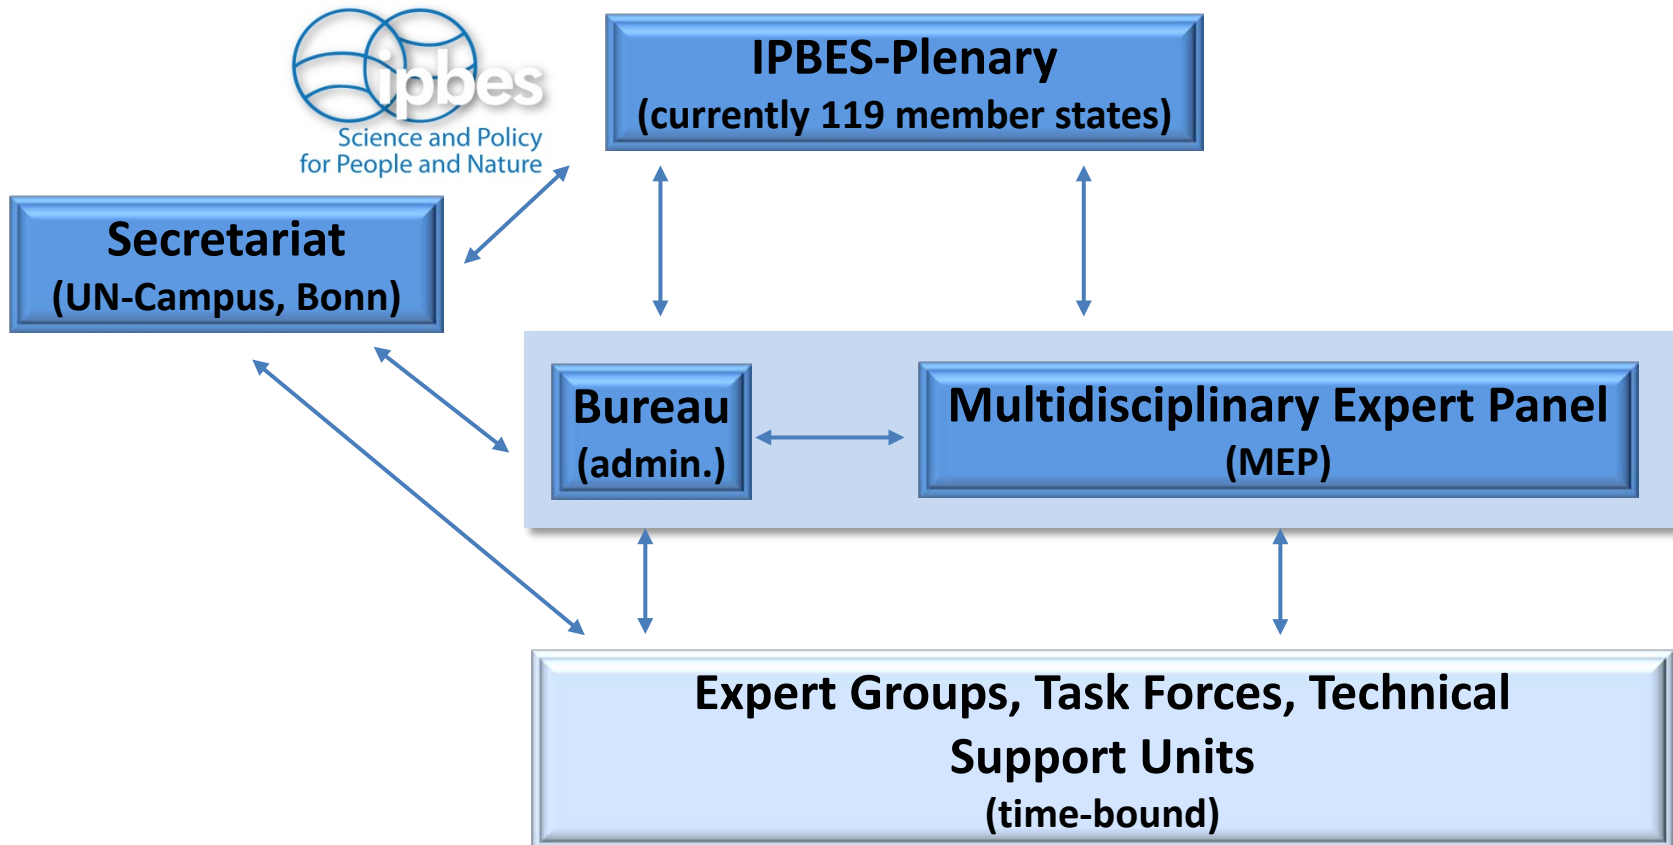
ipbes
Science and Policy
for People and Nature

IPBES-Plenary
(currently 119 member states)

Secretariat
(UN-Campus, Bonn)

Bureau
(admin.)

Multidisciplinary Expert Panel
(MEP)

Expert Groups, Task Forces, Technical Support Units
(time-bound)